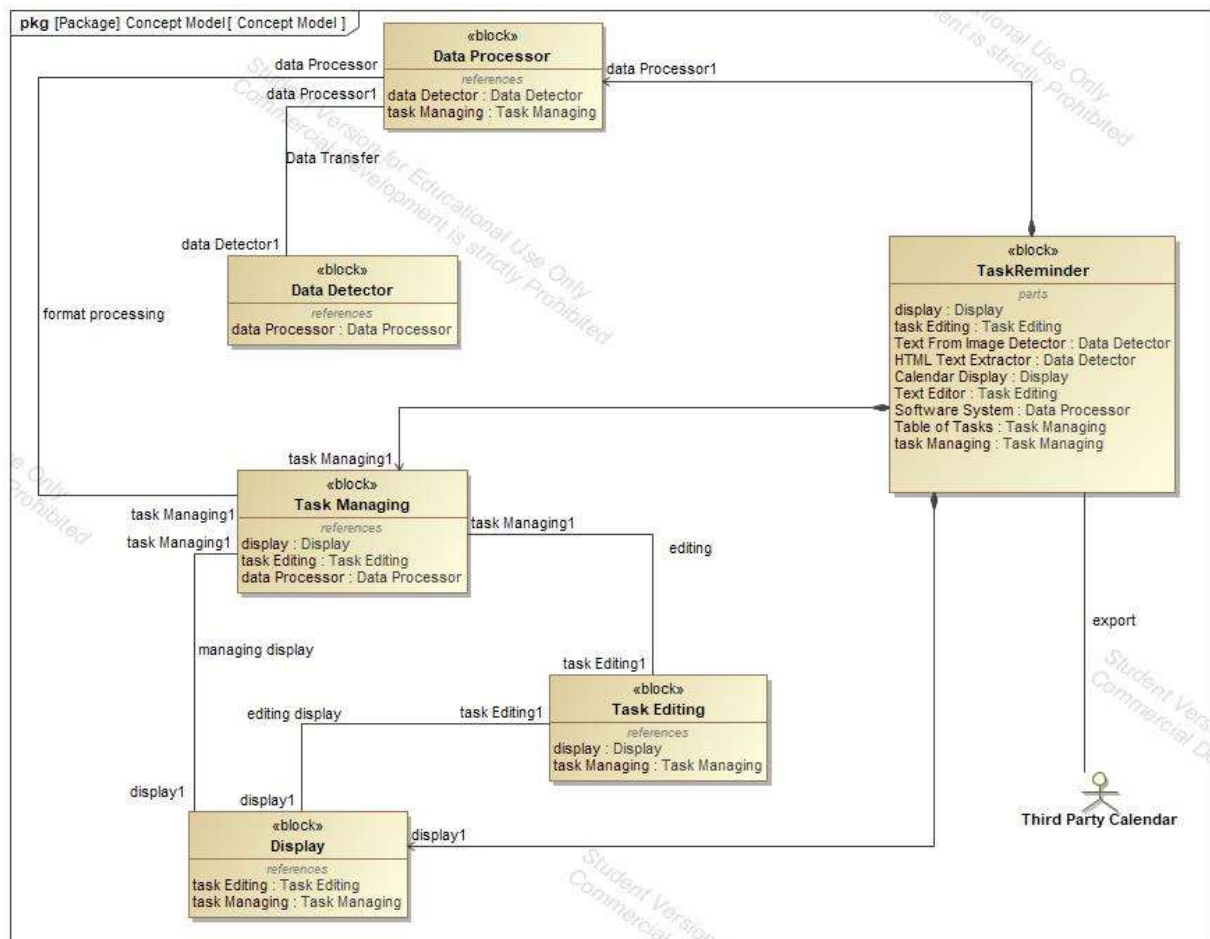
pkg [Package] Concept Model[ Concept Model ]

«block»
Data Processor
references
data Detector : Data Detector
task Managing : Task Managing

data Processor
data Processor1
data Processor1
Data Transfer
data Detector1

«block»
Data Detector
references
data Processor : Data Processor

format processing

«block»
TaskReminder
parts
display : Display
task Editing : Task Editing
Text From Image Detector : Data Detector
HTML Text Extractor : Data Detector
Calendar Display : Display
Text Editor : Task Editing
Software System : Data Processor
Table of Tasks : Task Managing
task Managing : Task Managing

task Managing1
«block»
Task Managing
references
display : Display
task Editing : Task Editing
data Processor : Data Processor

task Managing1
task Managing1
task Managing1
editing
managing display
export

task Editing1
«block»
Task Editing
references
display : Display
task Managing : Task Managing

editing display
task Editing1
display1
display1
display1

«block»
Display
references
task Editing : Task Editing
task Managing : Task Managing

Third Party Calendar

Student Version for Educational Use Only
Commercial Development is strictly Prohibited